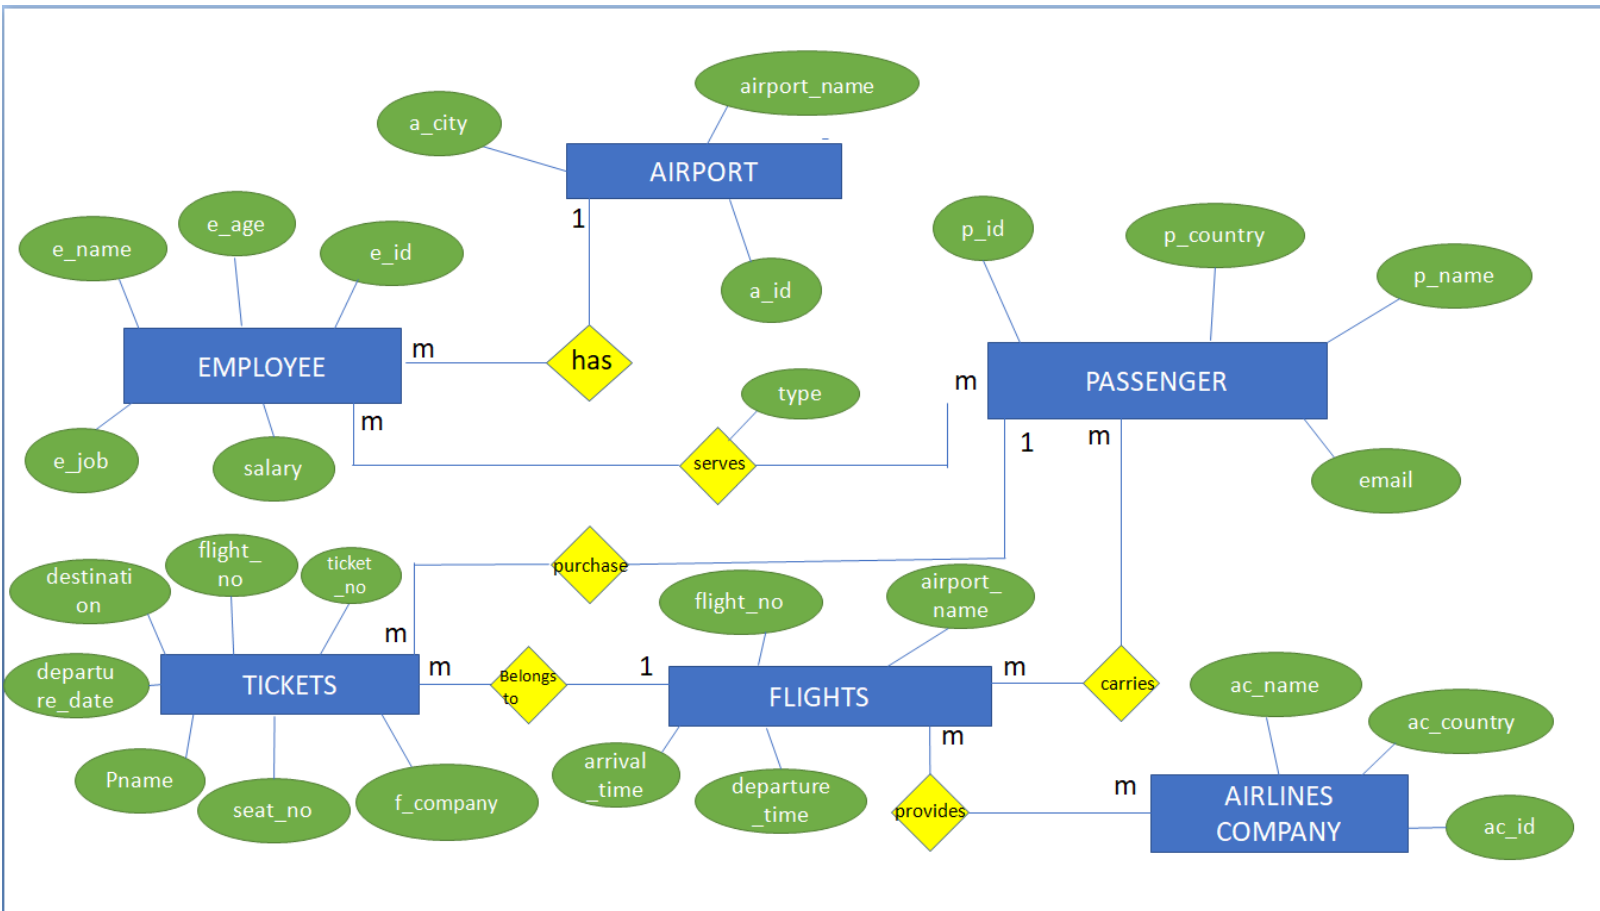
airport_name

a_city

AIRPORT

1

a_id

e_age

e_name

e_id

p_id

p_country

p_name

EMPLOYEE

m

has

m

PASSENGER

type

m

e_job

salary

serves

1

m

email

destination

flight_no

ticket_no

purchase

flight_no

airport_name

m

departure_date

TICKETS

m

Belongs to

1

FLIGHTS

m

carries

ac_name

ac_country

m

Pname

seat_no

f_company

arrival_time

departure_time

provides

m

AIRLINES COMPANY

ac_id